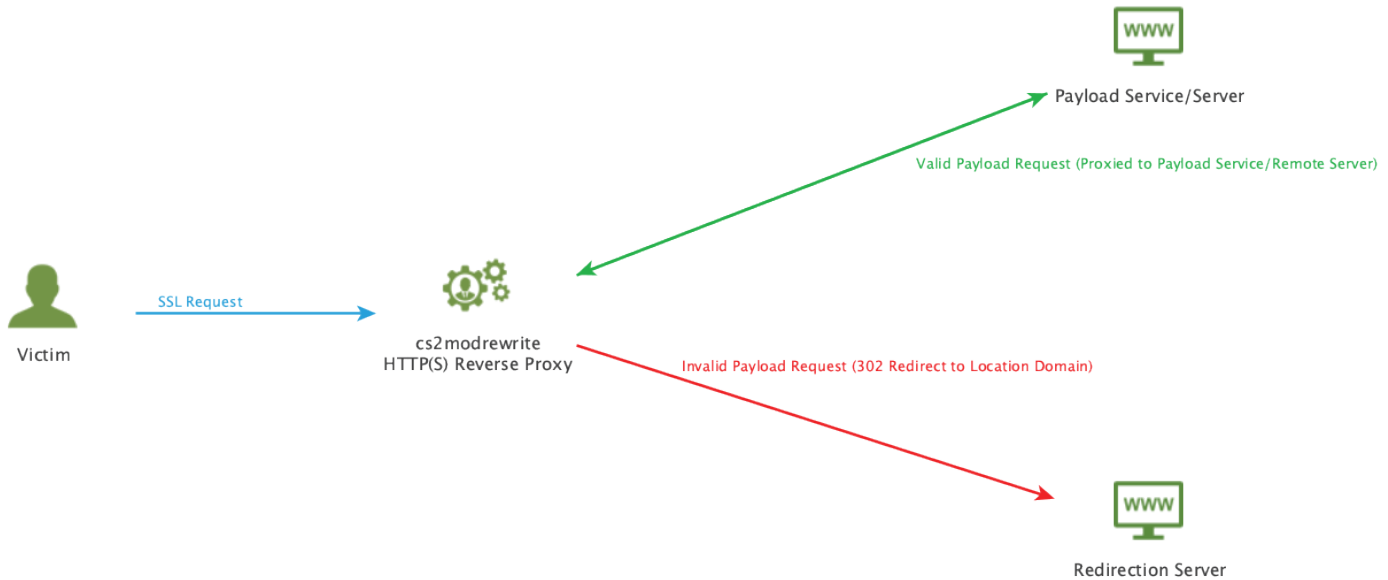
WWW

Payload Service/Server

Valid Payload Request (Proxied to Payload Service/Remote Server)

Victim

SSL Request

cs2modrewrite
HTTP(S) Reverse Proxy

Invalid Payload Request (302 Redirect to Location Domain)

WWW

Redirection Server